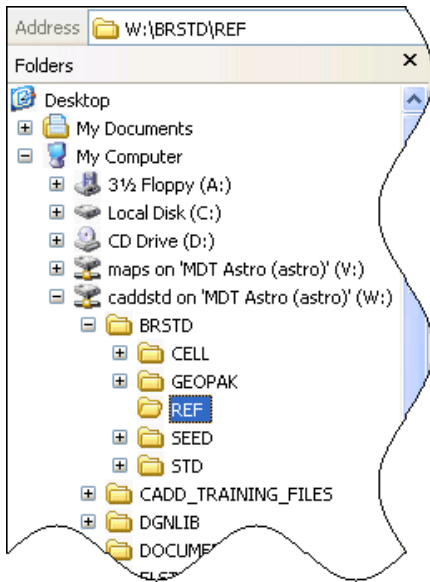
Address W:\BRSTD\REF

Folders ×

Desktop
My Documents
My Computer
3½ Floppy (A:)
Local Disk (C:)
CD Drive (D:)
maps on 'MDT Astro (astro)' (V:)
caddstd on 'MDT Astro (astro)' (W:)
BRSTD
CELL
GEOPAK
REF
SEED
STD
CADD_TRAINING_FILES
DGNLIB
DOCUME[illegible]
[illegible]